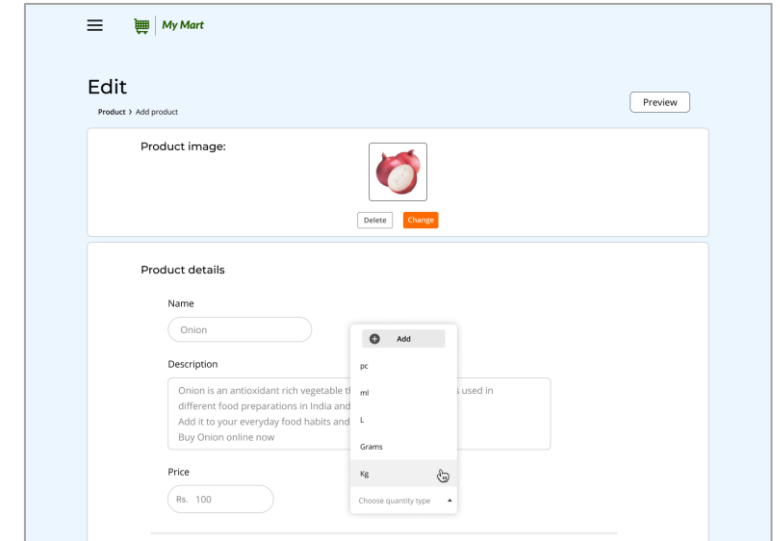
My Mart

Edit

Product > Add product

Preview

Product image:

Delete Change

Product details

Name

Onion

Description

Onion is an antioxidant rich vegetable t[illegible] s used in different food preparations in India and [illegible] Add it to your everyday food habits and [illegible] Buy Onion online now

Add

pc

ml

L

Grams

Kg

Choose quantity type

Price

Rs. 100